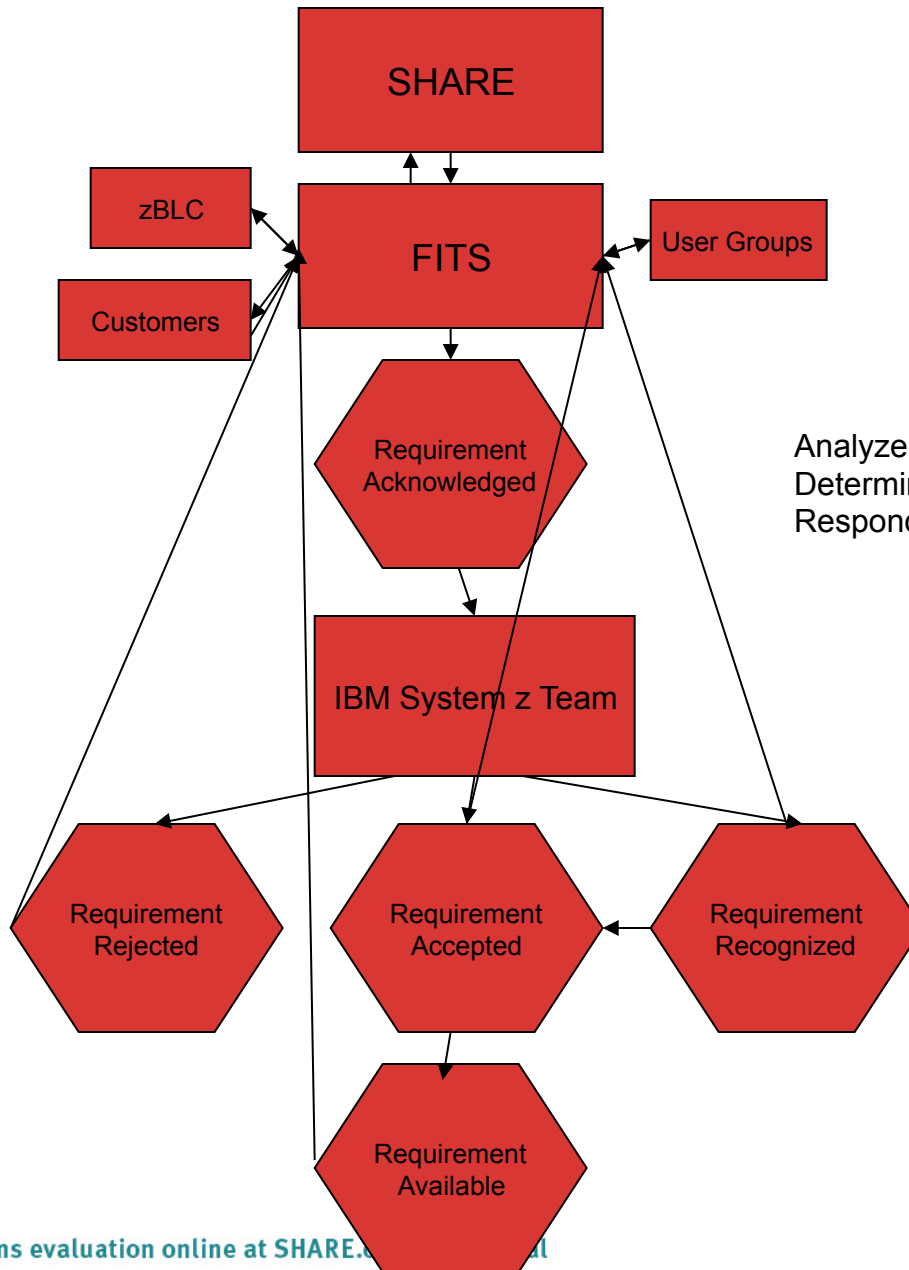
SHARE

zBLC

FITS

User Groups

Customers

Requirement Acknowledged

Analyze
Determi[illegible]
Respon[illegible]

IBM System z Team

Requirement Rejected

Requirement Accepted

Requirement Recognized

Requirement Available

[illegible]ns evaluation online at SHARE.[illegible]l